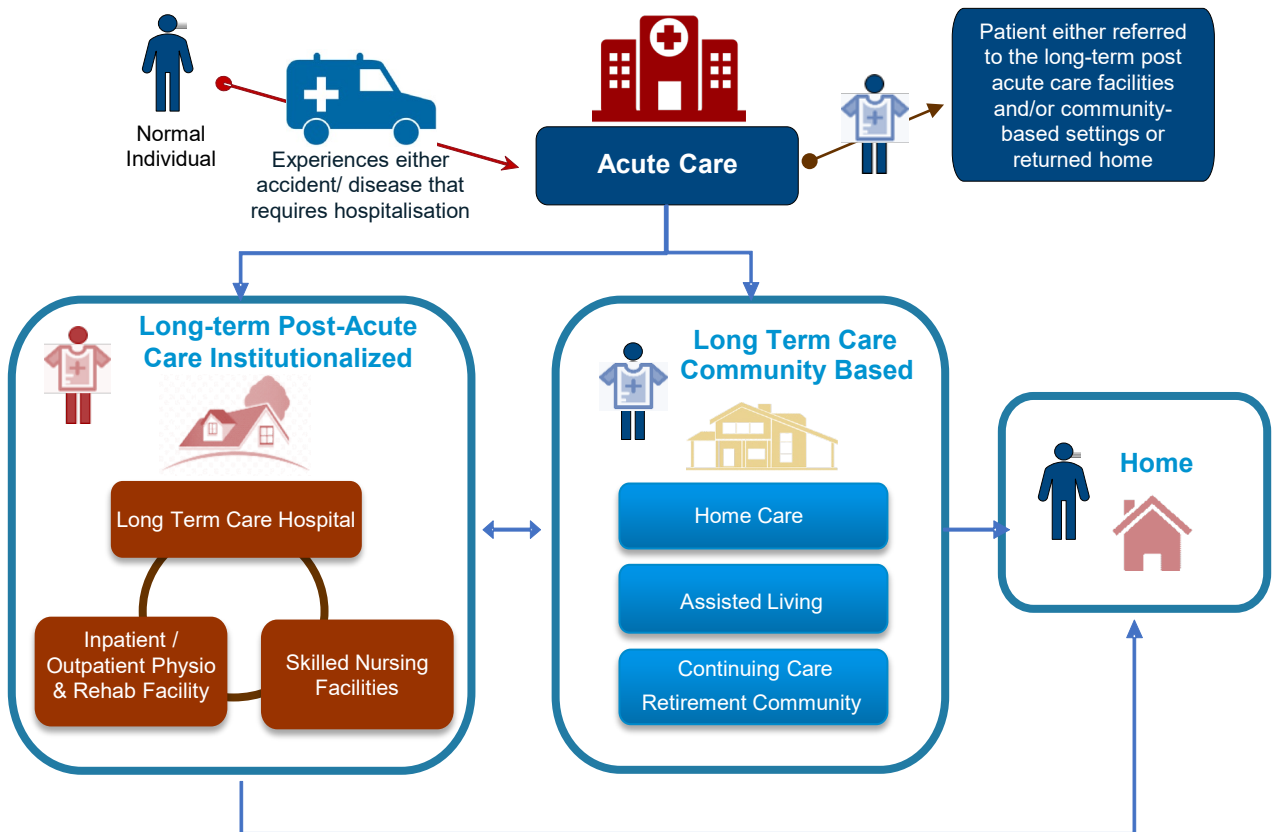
Normal Individual

Experiences either accident/ disease that requires hospitalisation

Acute Care

Patient either referred to the long-term post acute care facilities and/or community-based settings or returned home

Long-term Post-Acute Care Institutionalized

Long Term Care Hospital

Inpatient / Outpatient Physio & Rehab Facility

Skilled Nursing Facilities

Long Term Care Community Based

Home Care

Assisted Living

Continuing Care Retirement Community

Home